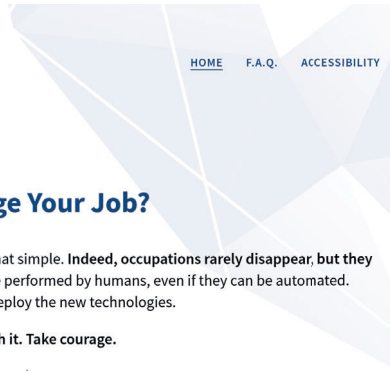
HOME F.A.Q. ACCESSIBILITY

ge Your Job?

nat simple. **Indeed, occupations rarely disappear**, **but they** performed by humans, even if they can be automated. eploy the new technologies.

**n it. Take courage.**